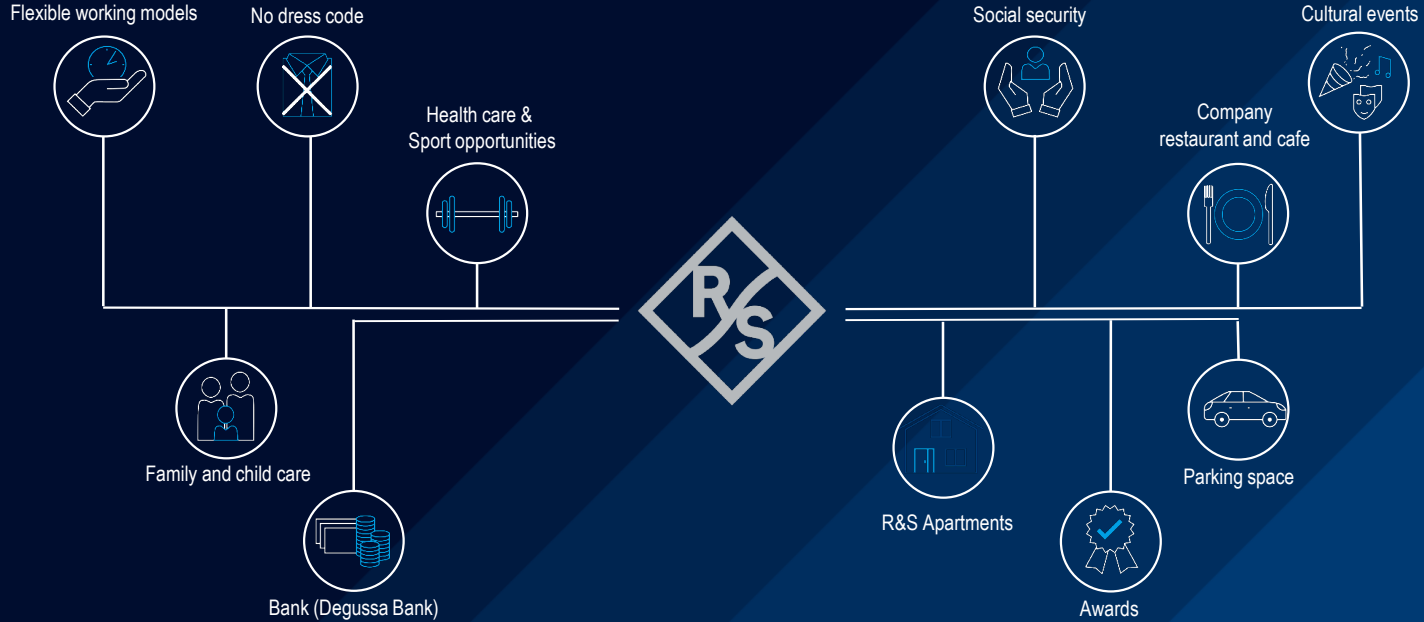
Flexible working models

No dress code

Health care & Sport opportunities

Social security

Cultural events

Company restaurant and cafe

R
S

Family and child care

Bank (Degussa Bank)

R&S Apartments

Awards

Parking space